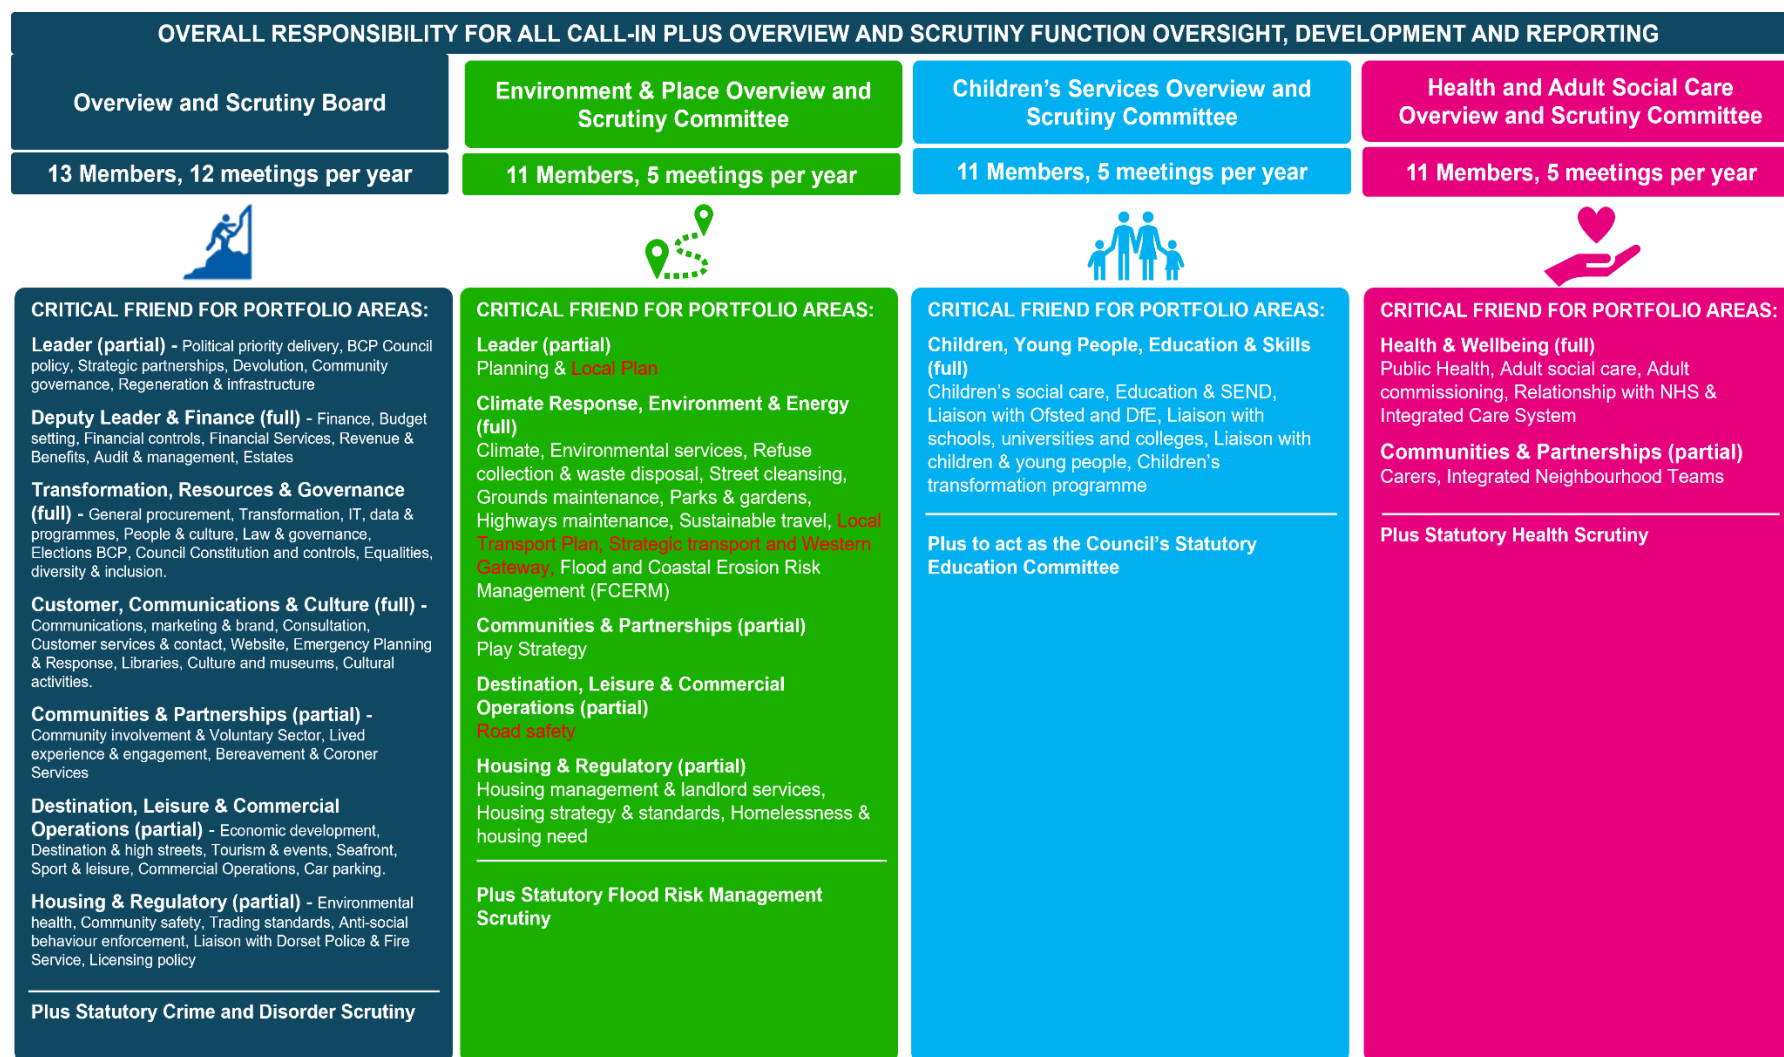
OVERALL RESPONSIBILITY FOR ALL CALL-IN PLUS OVERVIEW AND SCRUTINY FUNCTION OVERSIGHT, DEVELOPMENT AND REPORTING

Overview and Scrutiny Board

13 Members, 12 meetings per year

CRITICAL FRIEND FOR PORTFOLIO AREAS:

Leader (partial) - Political priority delivery, BCP Council policy, Strategic partnerships, Devolution, Community governance, Regeneration & infrastructure

Deputy Leader & Finance (full) - Finance, Budget setting, Financial controls, Financial Services, Revenue & Benefits, Audit & management, Estates

Transformation, Resources & Governance (full) - General procurement, Transformation, IT, data & programmes, People & culture, Law & governance, Elections BCP, Council Constitution and controls, Equalities, diversity & inclusion.

Customer, Communications & Culture (full) - Communications, marketing & brand, Consultation, Customer services & contact, Website, Emergency Planning & Response, Libraries, Culture and museums, Cultural activities.

Communities & Partnerships (partial) - Community involvement & Voluntary Sector, Lived experience & engagement, Bereavement & Coroner Services

Destination, Leisure & Commercial Operations (partial) - Economic development, Destination & high streets, Tourism & events, Seafront, Sport & leisure, Commercial Operations, Car parking.

Housing & Regulatory (partial) - Environmental health, Community safety, Trading standards, Anti-social behaviour enforcement, Liaison with Dorset Police & Fire Service, Licensing policy

Plus Statutory Crime and Disorder Scrutiny

Environment & Place Overview and Scrutiny Committee

11 Members, 5 meetings per year

CRITICAL FRIEND FOR PORTFOLIO AREAS:

Leader (partial)
Planning & Local Plan

Climate Response, Environment & Energy (full)
Climate, Environmental services, Refuse collection & waste disposal, Street cleansing, Grounds maintenance, Parks & gardens, Highways maintenance, Sustainable travel, Local Transport Plan, Strategic transport and Western Gateway, Flood and Coastal Erosion Risk Management (FCERM)

Communities & Partnerships (partial)
Play Strategy

Destination, Leisure & Commercial Operations (partial)
Road safety

Housing & Regulatory (partial)
Housing management & landlord services, Housing strategy & standards, Homelessness & housing need

Plus Statutory Flood Risk Management Scrutiny

Children's Services Overview and Scrutiny Committee

11 Members, 5 meetings per year

CRITICAL FRIEND FOR PORTFOLIO AREAS:

Children, Young People, Education & Skills (full)
Children's social care, Education & SEND, Liaison with Ofsted and DfE, Liaison with schools, universities and colleges, Liaison with children & young people, Children's transformation programme

Plus to act as the Council's Statutory Education Committee

Health and Adult Social Care Overview and Scrutiny Committee

11 Members, 5 meetings per year

CRITICAL FRIEND FOR PORTFOLIO AREAS:

Health & Wellbeing (full)
Public Health, Adult social care, Adult commissioning, Relationship with NHS & Integrated Care System

Communities & Partnerships (partial)
Carers, Integrated Neighbourhood Teams

Plus Statutory Health Scrutiny